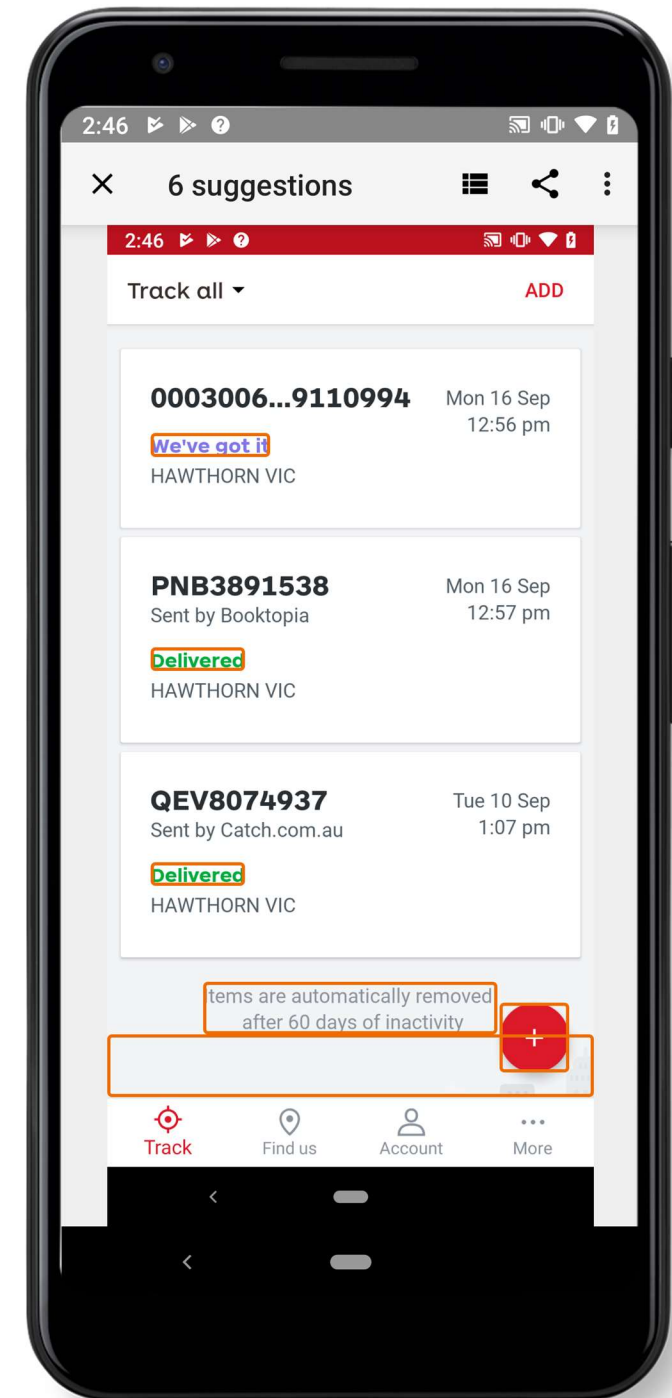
2:46

6 suggestions

2:46

Track all ▾

ADD

0003006...9110994
Mon 16 Sep 12:56 pm
We've got it
HAWTHORN VIC

PNB3891538
Sent by Booktopia
Mon 16 Sep 12:57 pm
Delivered
HAWTHORN VIC

QEV8074937
Sent by Catch.com.au
Tue 10 Sep 1:07 pm
Delivered
HAWTHORN VIC

Items are automatically removed after 60 days of inactivity

+

Track
Find us
Account
More